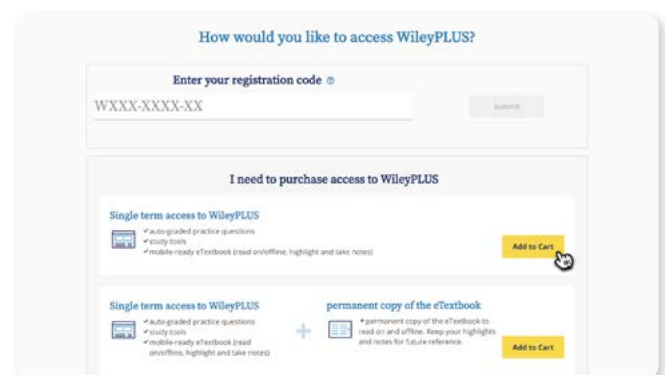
How would you like to access WileyPLUS?

Enter your registration code

WXXX-XXXX-XX

Submit

I need to purchase access to WileyPLUS

Single term access to WileyPLUS

✔auto-graded practice questions
✔study tools
✔mobile-ready eTextbook (read on/offline, highlight and take notes)

Add to Cart

Single term access to WileyPLUS

✔auto-graded practice questions
✔study tools
✔mobile-ready eTextbook (read on/offline, highlight and take notes)

+

permanent copy of the eTextbook

✔permanent copy of the eTextbook to read on and offline. Keep your highlights and notes for future reference.

Add to Cart